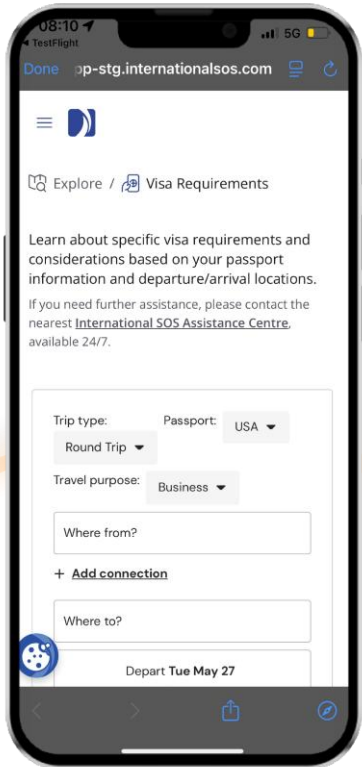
08:10
◂ TestFlight
5G
Done pp-stg.internationalsos.com

Explore / Visa Requirements

Learn about specific visa requirements and considerations based on your passport information and departure/arrival locations.

If you need further assistance, please contact the nearest International SOS Assistance Centre, available 24/7.

Trip type:
Round Trip
Passport:
USA
Travel purpose:
Business
Where from?
+ Add connection
Where to?
Depart Tue May 27